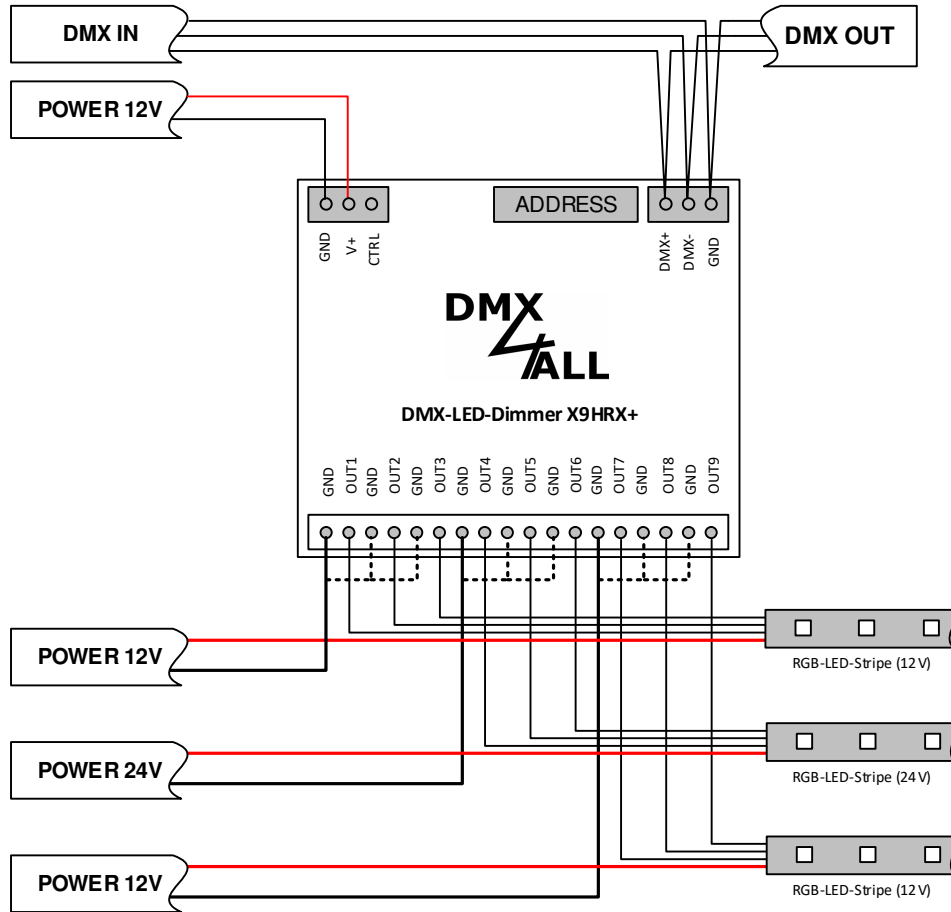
DMX IN

DMX OUT

POWER 12V

GND V+ CTRL

ADDRESS

DMX+ DMX- GND

DMX
ALL

DMX-LED-Dimmer X9HRX+

GND OUT1 GND OUT2 GND OUT3 GND OUT4 GND OUT5 GND OUT6 GND OUT7 GND OUT8 GND OUT9

POWER 12V

RGB-LED-Stripe (12 V)

POWER 24V

RGB-LED-Stripe (24 V)

POWER 12V

RGB-LED-Stripe (12 V)